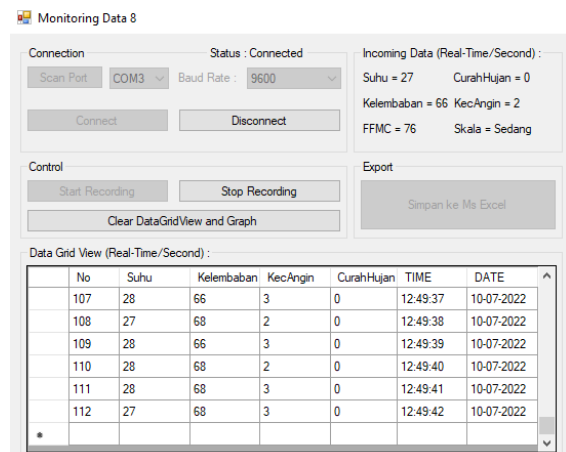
Monitoring Data 8

Connection

Status : Connected

Scan Port COM3 Baud Rate : 9600

Connect Disconnect

Incoming Data (Real-Time/Second) :

Suhu = 27 CurahHujan = 0

Kelembaban = 66 KecAngin = 2

FFMC = 76 Skala = Sedang

Control

Start Recording Stop Recording

Clear DataGridView and Graph

Export

Simpan ke Ms Excel

Data Grid View (Real-Time/Second) :

| | No | Suhu | Kelembaban | KecAngin | CurahHujan | TIME | DATE |
|---|---|---|---|---|---|---|---|
| | 107 | 28 | 66 | 3 | 0 | 12:49:37 | 10-07-2022 |
| | 108 | 27 | 68 | 2 | 0 | 12:49:38 | 10-07-2022 |
| | 109 | 28 | 66 | 3 | 0 | 12:49:39 | 10-07-2022 |
| | 110 | 28 | 68 | 2 | 0 | 12:49:40 | 10-07-2022 |
| | 111 | 28 | 68 | 3 | 0 | 12:49:41 | 10-07-2022 |
| | 112 | 27 | 68 | 3 | 0 | 12:49:42 | 10-07-2022 |
| * | | | | | | | |